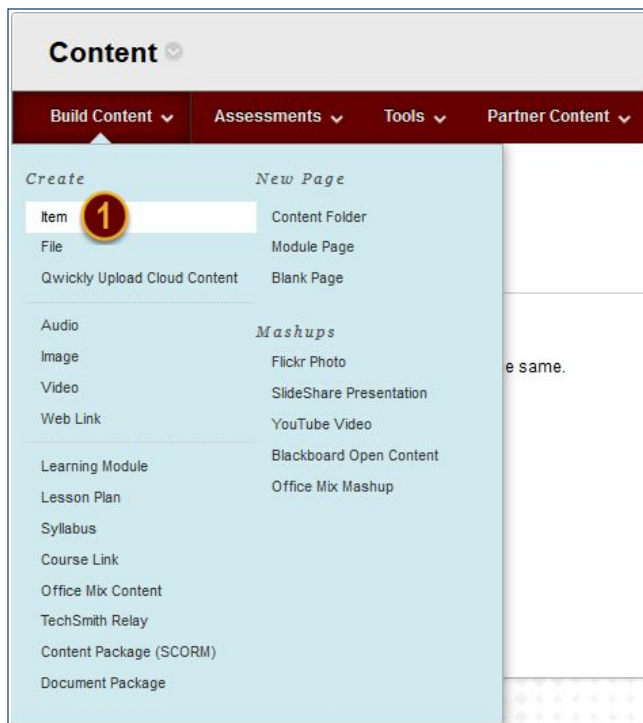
Content

Build Content Assessments Tools Partner Content

Create

Item 1

File

Qwickly Upload Cloud Content

Audio

Image

Video

Web Link

Learning Module

Lesson Plan

Syllabus

Course Link

Office Mix Content

TechSmith Relay

Content Package (SCORM)

Document Package

New Page

Content Folder

Module Page

Blank Page

Mashups

Flickr Photo

SlideShare Presentation

YouTube Video

Blackboard Open Content

Office Mix Mashup

e same.